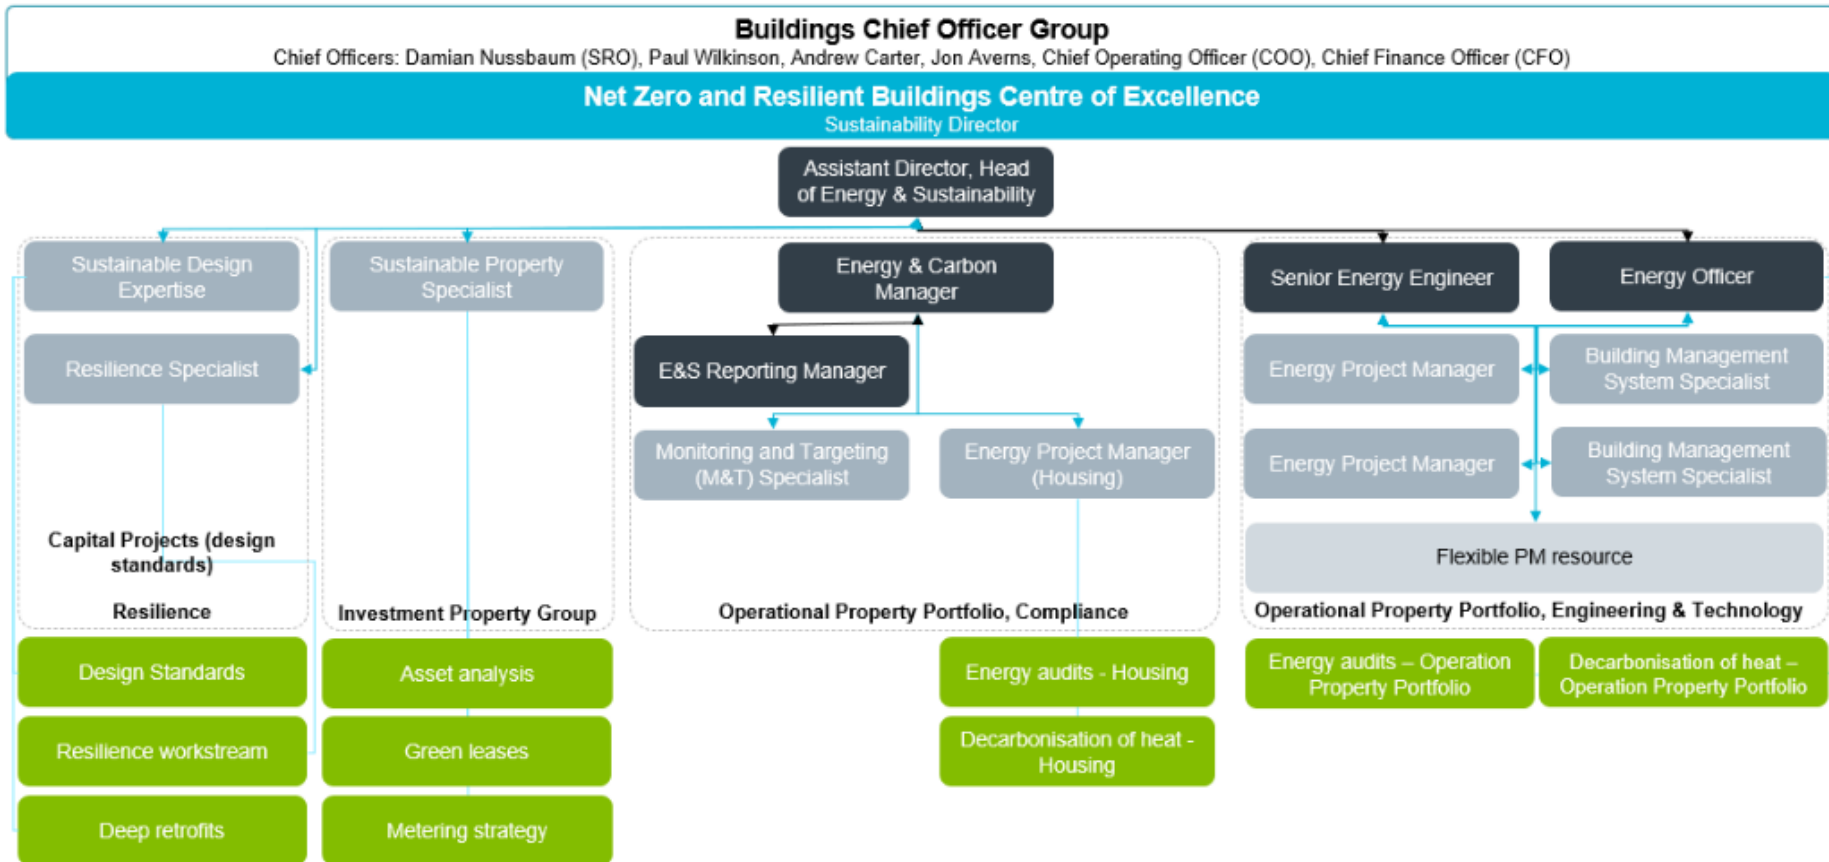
Buildings Chief Officer Group

Chief Officers: Damian Nussbaum (SRO), Paul Wilkinson, Andrew Carter, Jon Averns, Chief Operating Officer (COO), Chief Finance Officer (CFO)

Net Zero and Resilient Buildings Centre of Excellence

Sustainability Director

Assistant Director, Head of Energy & Sustainability

Sustainable Design Expertise

Resilience Specialist

Capital Projects (design standards)

Resilience

Sustainable Property Specialist

Investment Property Group

Energy & Carbon Manager

E&S Reporting Manager

Monitoring and Targeting (M&T) Specialist

Energy Project Manager (Housing)

Operational Property Portfolio, Compliance

Senior Energy Engineer

Energy Officer

Energy Project Manager

Building Management System Specialist

Energy Project Manager

Building Management System Specialist

Flexible PM resource

Operational Property Portfolio, Engineering & Technology

Design Standards

Resilience workstream

Deep retrofits

Asset analysis

Green leases

Metering strategy

Energy audits - Housing

Decarbonisation of heat - Housing

Energy audits – Operation Property Portfolio

Decarbonisation of heat – Operation Property Portfolio